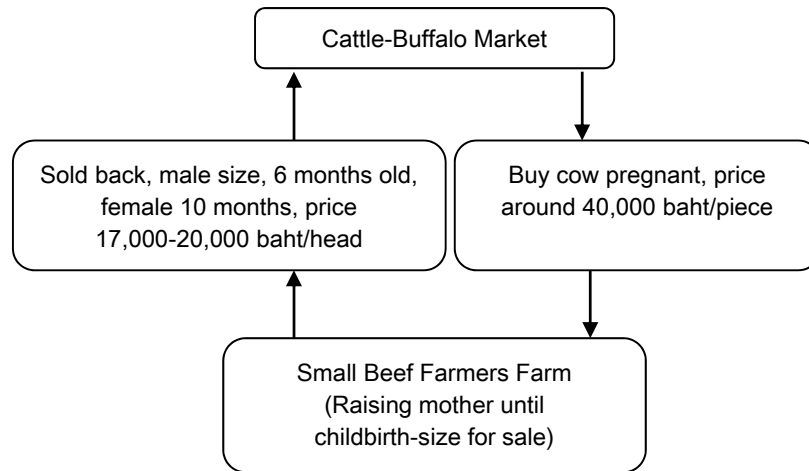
Cattle-Buffalo Market

Sold back, male size, 6 months old, female 10 months, price 17,000-20,000 baht/head

Buy cow pregnant, price around 40,000 baht/piece

Small Beef Farmers Farm (Raising mother until childbirth-size for sale)